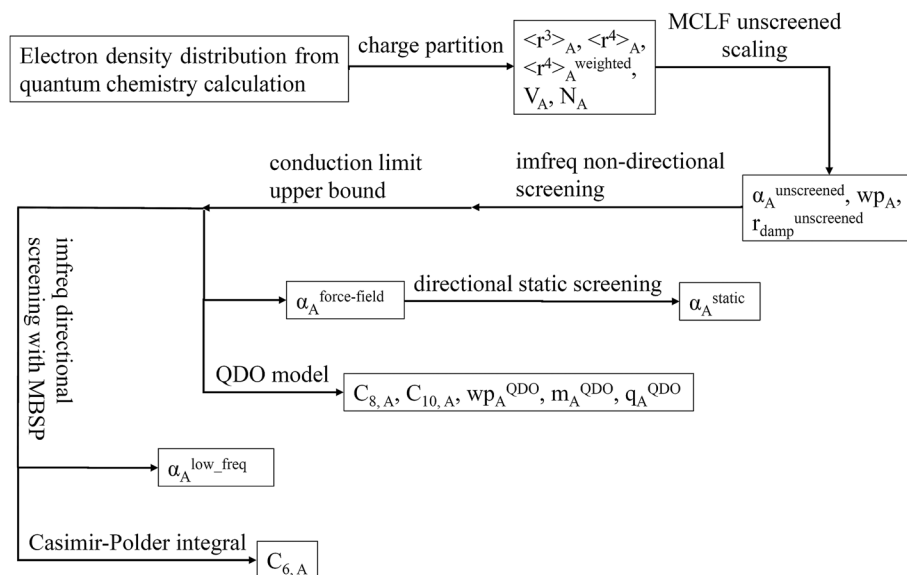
Electron density distribution from quantum chemistry calculation

charge partition

$<r^3>_A$, $<r^4>_A$, $<r^4>_A^{weighted}$, $V_A$, $N_A$

MCLF unscreened scaling

imfreq non-directional screening

$\alpha_A^{unscreened}$, $wp_A$, $r_{damp}^{unscreened}$

conduction limit upper bound

imfreq directional screening with MBSP

$\alpha_A^{force\text{-}field}$

directional static screening

$\alpha_A^{static}$

QDO model

$C_{8,A}$, $C_{10,A}$, $wp_A^{QDO}$, $m_A^{QDO}$, $q_A^{QDO}$

$\alpha_A^{low\_freq}$

Casimir-Polder integral

$C_{6,A}$